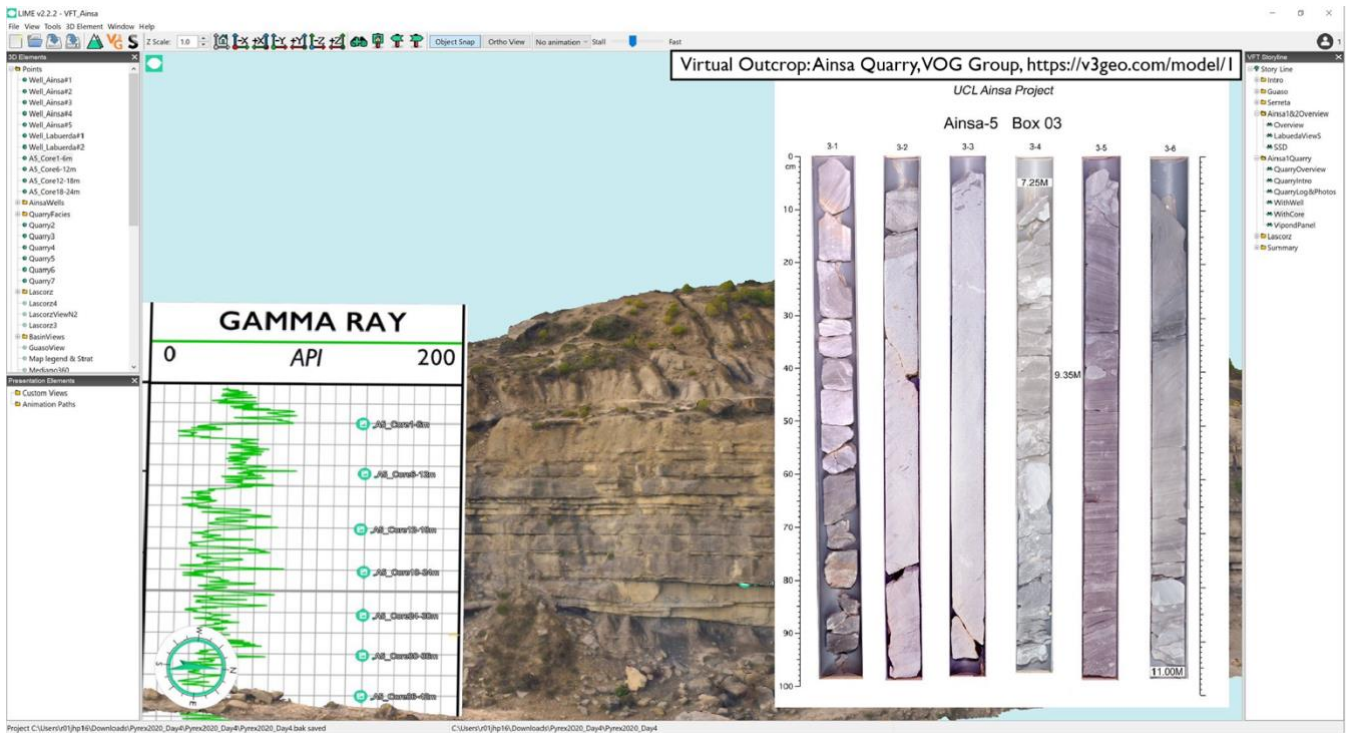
LIME v2.2.2 - VFT_Ainsa

File View Tools 3D Element Window Help

Z Scale: 1.0 Object Snap Ortho View No animation Stall Fast

3D Elements
Points
Well_Ainsa#1
Well_Ainsa#2
Well_Ainsa#3
Well_Ainsa#4
Well_Ainsa#5
Well_Labuerda#1
Well_Labuerda#2
A5_Core1-6m
A5_Core6-12m
A5_Core12-18m
A5_Core18-24m
AinsaWells
QuarryFacies
Quarry2
Quarry3
Quarry4
Quarry5
Quarry6
Quarry7
Lascorz
Lascorz4
LascorzViewN2
Lascorz3
BasinViews
GuasoView
Map legend & Strat
Mediano360

Presentation Elements
Custom Views
Animation Paths

Virtual Outcrop: Ainsa Quarry, VOG Group, https://v3geo.com/model/1

GAMMA RAY
0 API 200

A5_Core1-6m
A5_Core6-12m
A5_Core12-18m
A5_Core18-24m
A5_Core24-30m
A5_Core30-36m
A5_Core36-42m

UCL Ainsa Project
Ainsa-5 Box 03

3-1 3-2 3-3 3-4 3-5 3-6
0 cm 10 20 30 40 50 60 70 80 90 100
7.25M
9.35M
11.00M

VFT Storyline
Story Line
Intro
Guaso
Serreta
Ainsa1&2Overview
Overview
LabuedaView5
SSD
Ainsa1Quarry
QuarryOverview
QuarryIntro
QuarryLog&Photos
WithWell
WithCore
VipondPanel
Lascorz
Summary

Project C:\Users\r01jhp16\Downloads\Pyrex2020_Day4\Pyrex2020_Day4\Pyrex2020_Day4.bak saved
C:\Users\r01jhp16\Downloads\Pyrex2020_Day4\Pyrex2020_Day4